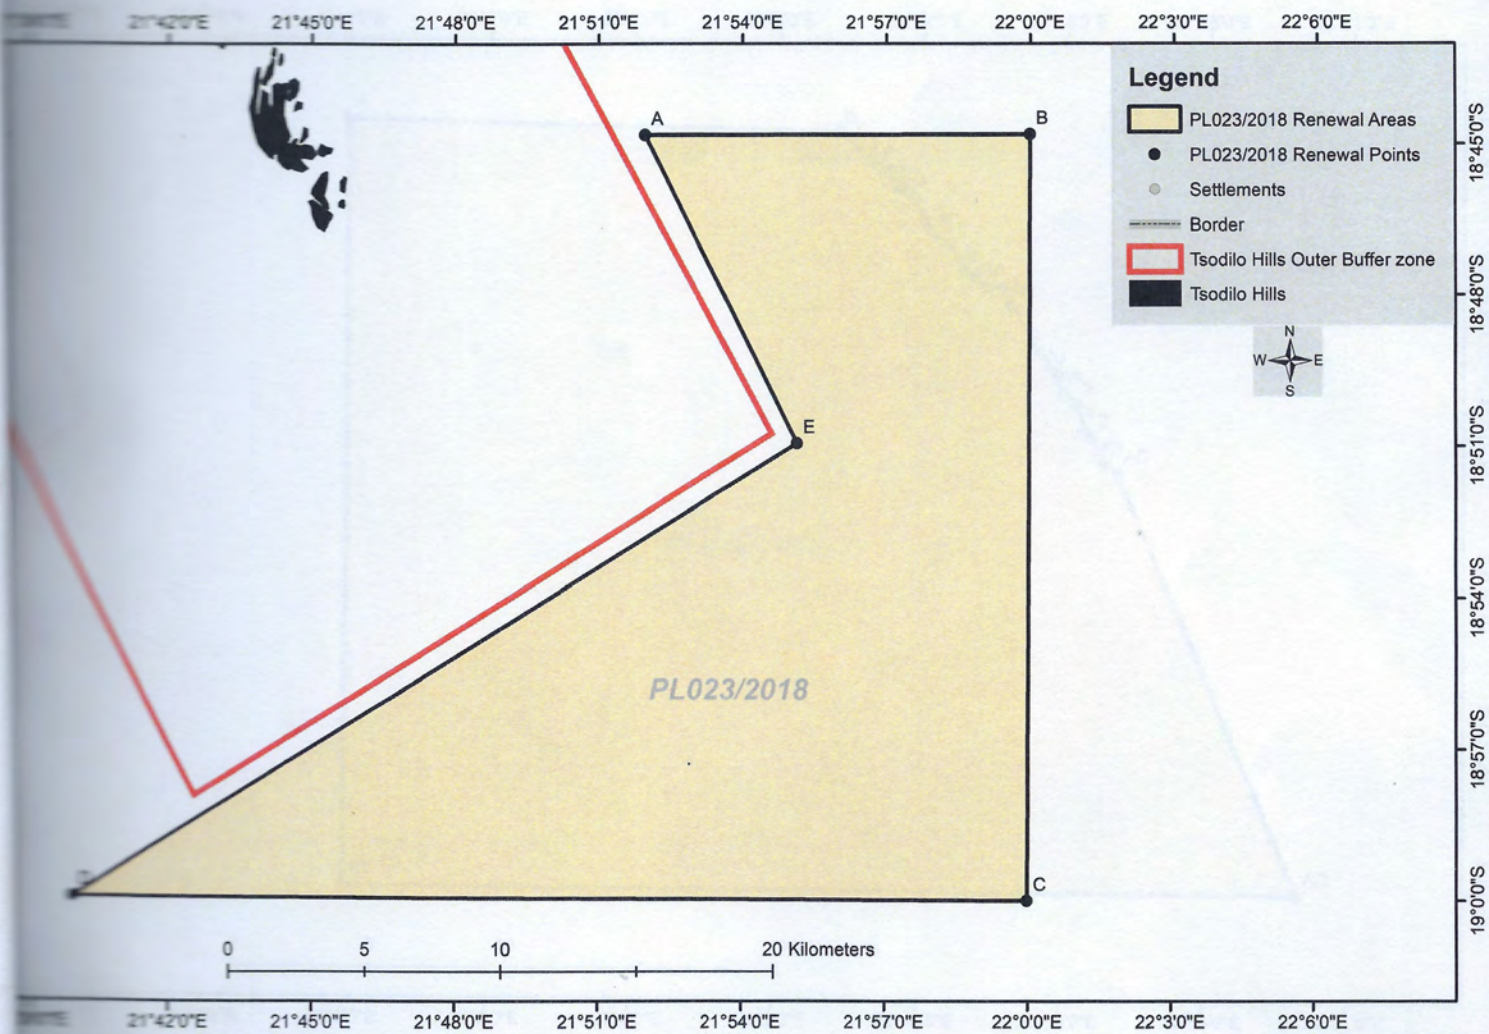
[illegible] 21°42'0"E 21°45'0"E 21°48'0"E 21°51'0"E 21°54'0"E 21°57'0"E 22°0'0"E 22°3'0"E 22°6'0"E

Legend
PL023/2018 Renewal Areas
PL023/2018 Renewal Points
Settlements
Border
Tsodilo Hills Outer Buffer zone
Tsodilo Hills

N
W E
S

A
B
E
C
D

PL023/2018

18°45'0"S
18°48'0"S
18°51'0"S
18°54'0"S
18°57'0"S
19°0'0"S

0 5 10 20 Kilometers

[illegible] 21°42'0"E 21°45'0"E 21°48'0"E 21°51'0"E 21°54'0"E 21°57'0"E 22°0'0"E 22°3'0"E 22°6'0"E